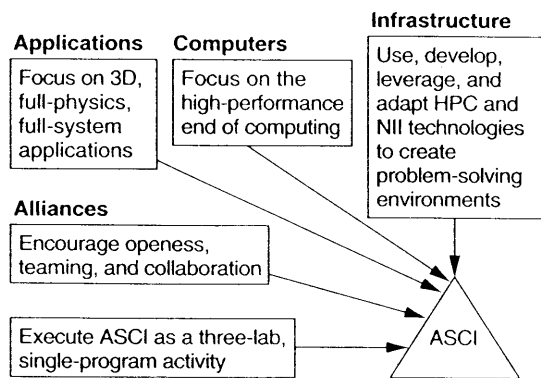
Applications

Focus on 3D, full-physics, full-system applications

Computers

Focus on the high-performance end of computing

Infrastructure

Use, develop, leverage, and adapt HPC and NII technologies to create problem-solving environments

Alliances

Encourage openess, teaming, and collaboration

Execute ASCI as a three-lab, single-program activity

ASCI